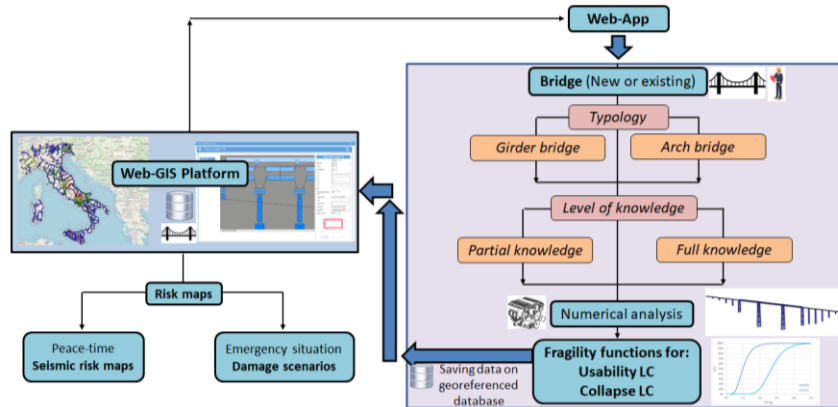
Web-App

Bridge (New or existing)

Typology

Girder bridge

Arch bridge

Level of knowledge

Partial knowledge

Full knowledge

Numerical analysis

Fragility functions for:
Usability LC
Collapse LC

Saving data on georeferenced database

Web-GIS Platform

Risk maps

Peace-time
Seismic risk maps

Emergency situation
Damage scenarios